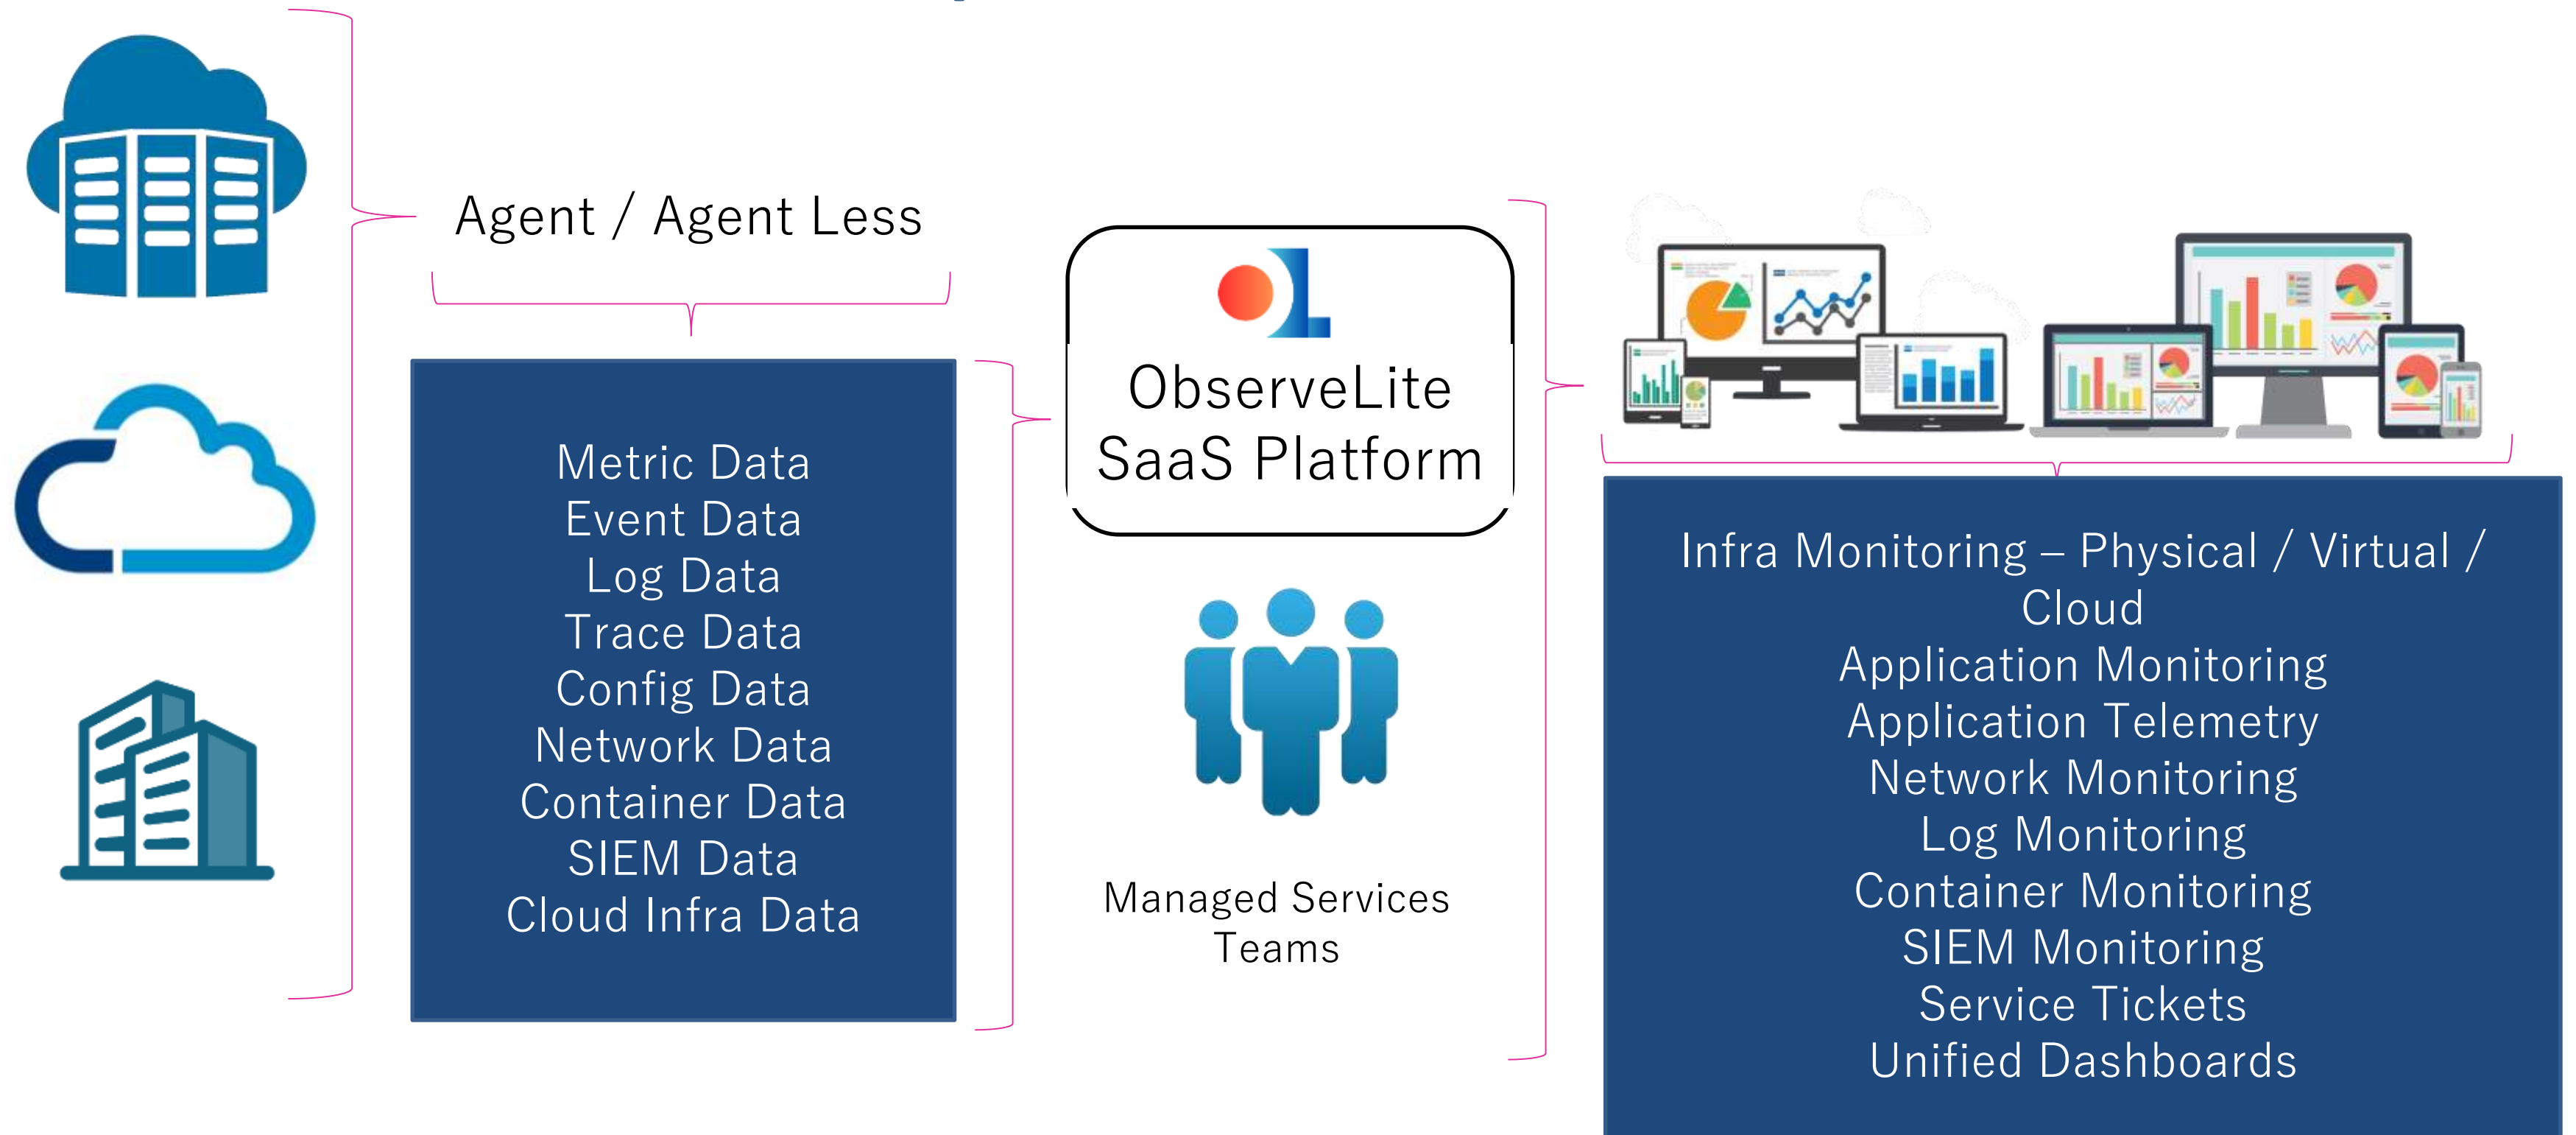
Agent / Agent Less

Metric Data
Event Data
Log Data
Trace Data
Config Data
Network Data
Container Data
SIEM Data
Cloud Infra Data

ObserveLite
SaaS Platform

Managed Services
Teams

Infra Monitoring – Physical / Virtual / Cloud
Application Monitoring
Application Telemetry
Network Monitoring
Log Monitoring
Container Monitoring
SIEM Monitoring
Service Tickets
Unified Dashboards